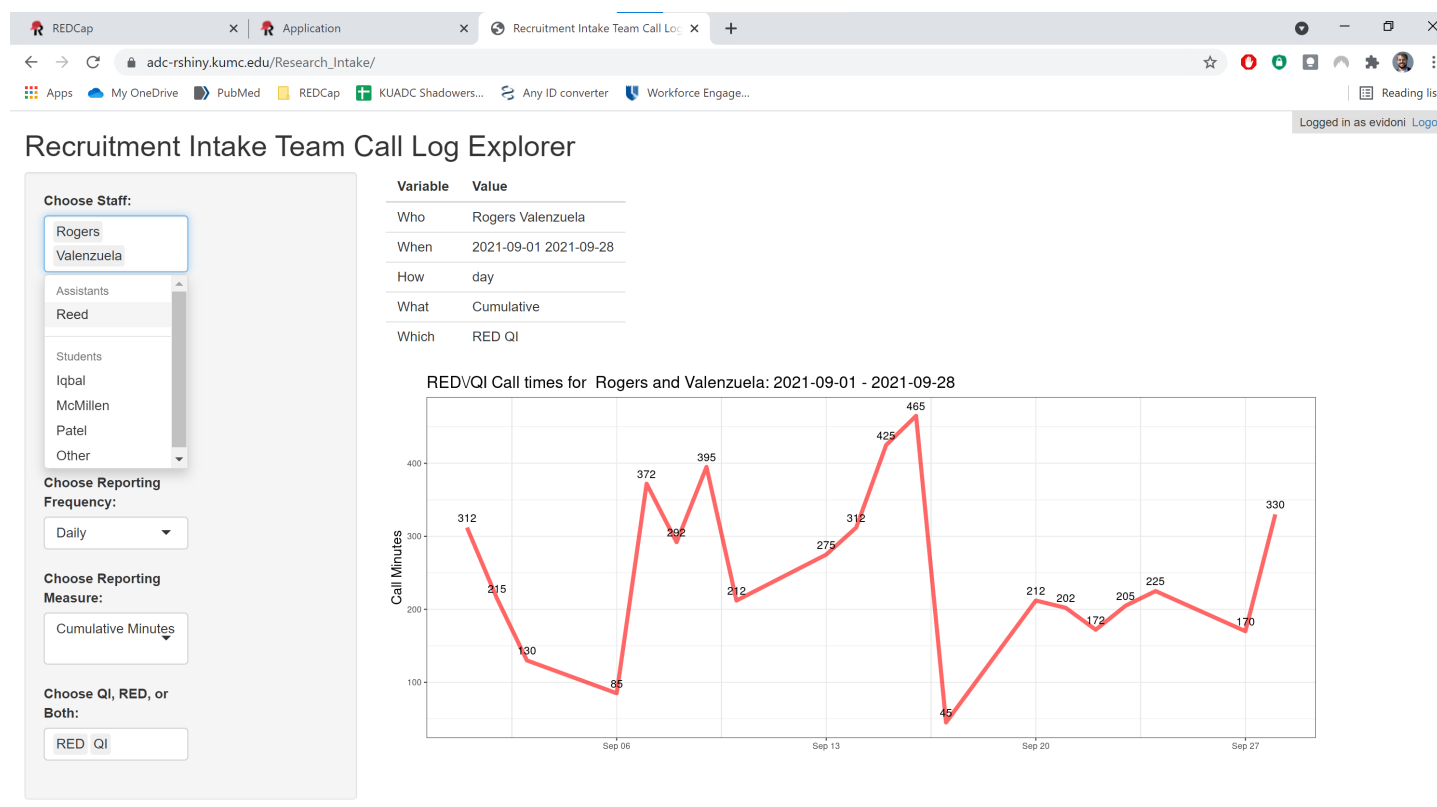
REDCap
Application
Recruitment Intake Team Call Log
adc-rshiny.kumc.edu/Research_Intake/
Apps My OneDrive PubMed REDCap KUADC Shadowers... Any ID converter Workforce Engage... Reading lis
Logged in as evidoni Logo

Recruitment Intake Team Call Log Explorer

Choose Staff:
Rogers
Valenzuela
Assistants
Reed
Students
Iqbal
McMillen
Patel
Other

Choose Reporting Frequency:
Daily

Choose Reporting Measure:
Cumulative Minutes

Choose QI, RED, or Both:
RED QI

| Variable | Value |
|---|---|
| Who | Rogers Valenzuela |
| When | 2021-09-01 2021-09-28 |
| How | day |
| What | Cumulative |
| Which | RED QI |

RED\QI Call times for Rogers and Valenzuela: 2021-09-01 - 2021-09-28

Call Minutes
400
300
200
100
312 215 130 85 372 292 395 212 275 312 425 465 45 212 202 172 205 225 170 330
Sep 06
Sep 13
Sep 20
Sep 27